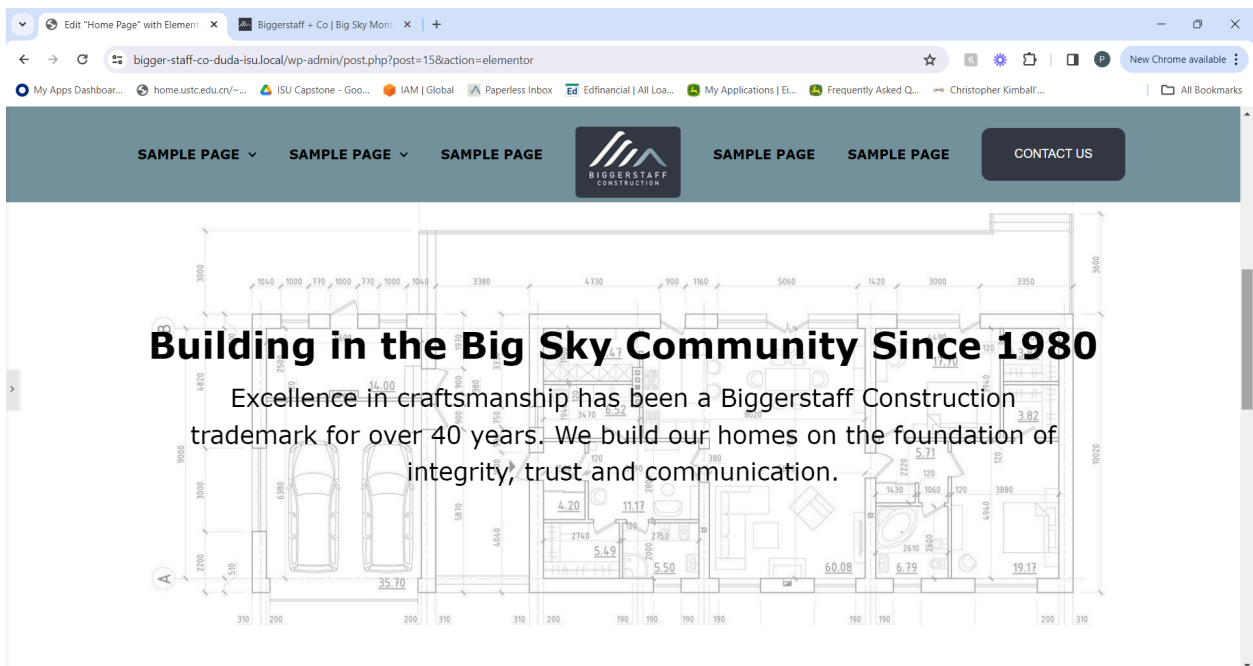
Edit "Home Page" with Element ×
Biggerstaff + Co | Big Sky Mont ×
+

bigger-staff-co-duda-isu.local/wp-admin/post.php?post=15&action=elementor

New Chrome available

My Apps Dashboar... home.ustc.edu.cn/~... ISU Capstone - Goo... IAM | Global Paperless Inbox Edfinancial | All Loa... My Applications | Ei... Frequently Asked Q... Christopher Kimball'... All Bookmarks

SAMPLE PAGE SAMPLE PAGE SAMPLE PAGE BIGGERSTAFF CONSTRUCTION SAMPLE PAGE SAMPLE PAGE CONTACT US

Building in the Big Sky Community Since 1980

Excellence in craftsmanship has been a Biggerstaff Construction trademark for over 40 years. We build our homes on the foundation of integrity, trust and communication.

1040 1000 770 1000 770 1000 1040 3380 4730 900 1160 5060 1420 3000 3350 3000 3600 4820 14.00 6.52 3470 17.70 3.82 9000 3000 6380 5870 4040 2750 2740 4.20 11.17 5.49 5.50 60.08 6.79 19.17 5.71 1430 1060 120 3880 4940 2610 2600 10020 2200 510 35.70 310 200 200 310 310 200 190 190 190 190 190 190 200 310